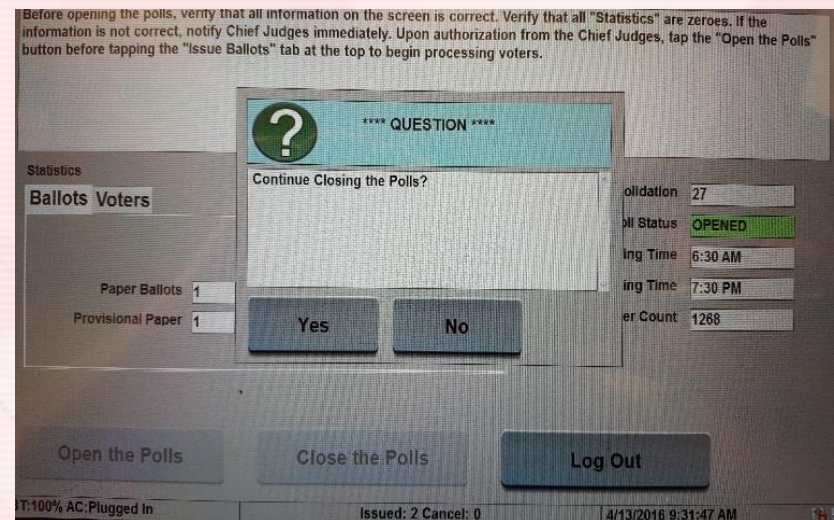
Before opening the polls, verify that all information on the screen is correct. Verify that all "Statistics" are zeroes. If the information is not correct, notify Chief Judges immediately. Upon authorization from the Chief Judges, tap the "Open the Polls" button before tapping the "Issue Ballots" tab at the top to begin processing voters.

?

**** QUESTION ****

Statistics

Ballots Voters

Continue Closing the Polls?

olidation 27

oll Status OPENED

ing Time 6:30 AM

ing Time 7:30 PM

er Count 1268

Paper Ballots 1

Provisional Paper 1

Yes

No

Open the Polls

Close the Polls

Log Out

T:100% AC:Plugged In

Issued: 2 Cancel: 0

4/13/2016 9:31:47 AM